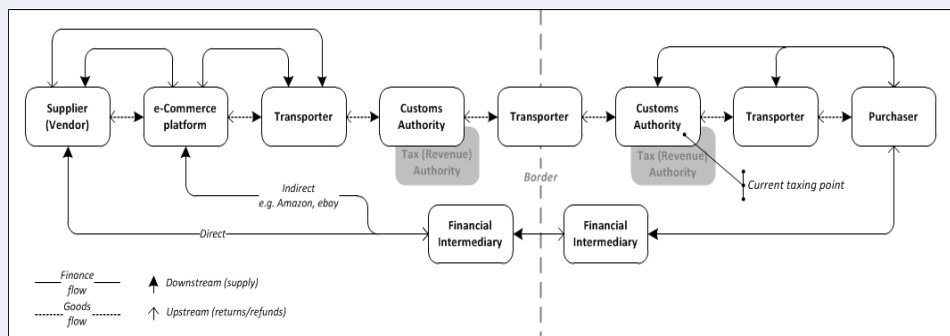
Supplier (Vendor)

e-Commerce platform

Transporter

Customs Authority

Tax (Revenue) Authority

Transporter

Border

Customs Authority

Tax (Revenue) Authority

Transporter

Purchaser

Current taxing point

Indirect
e.g. Amazon, ebay

Direct

Financial Intermediary

Financial Intermediary

Finance flow

Goods flow

Downstream (supply)

Upstream (returns/refunds)